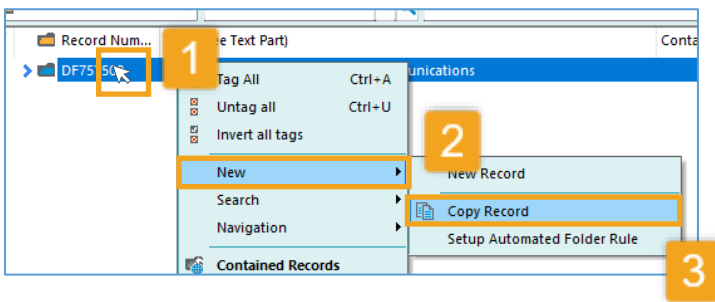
Record Num...

(e Text Part)

Conta

DF75150

unications

1

Tag All Ctrl+A

Untag all Ctrl+U

Invert all tags

2

New

Search

Navigation

Contained Records

New Record

Copy Record

Setup Automated Folder Rule

3